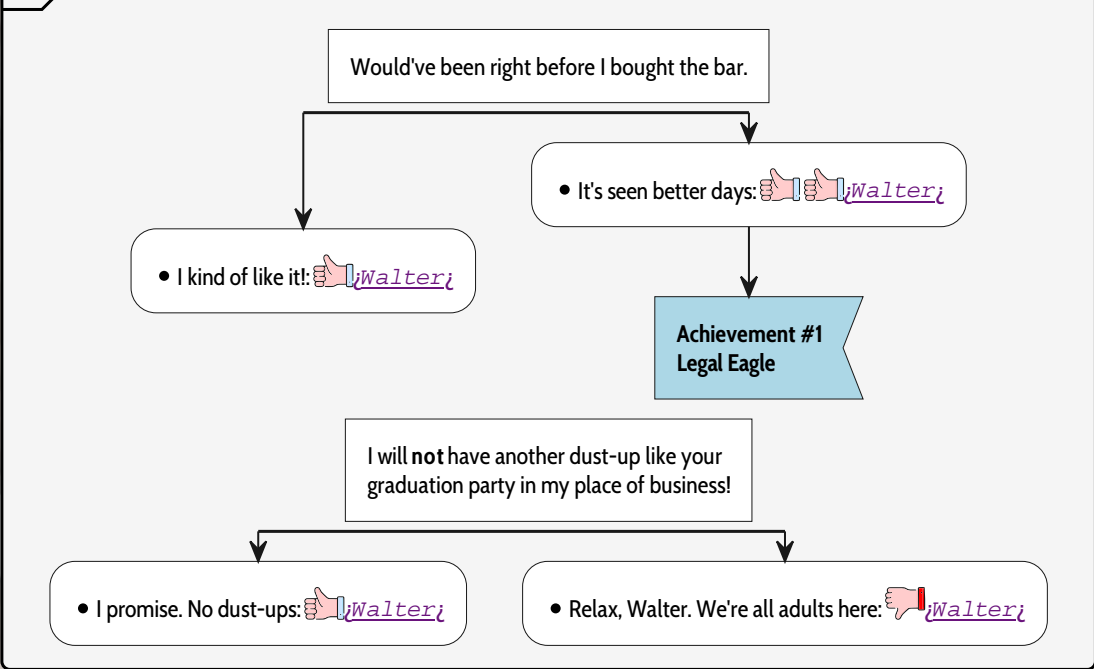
Would've been right before I bought the bar.

• It's seen better days: ¡Walter¡

• I kind of like it!: ¡Walter¡

Achievement #1
Legal Eagle

I will **not** have another dust-up like your graduation party in my place of business!

• I promise. No dust-ups: ¡Walter¡

• Relax, Walter. We're all adults here: ¡Walter¡